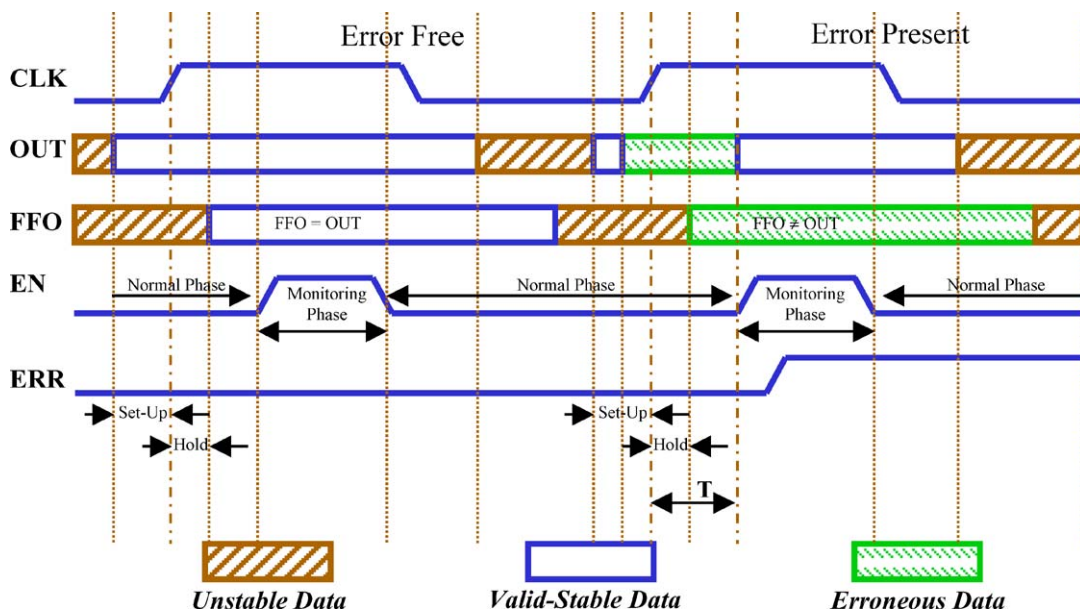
Error Free

Error Present

CLK

OUT

FFO

FFO = OUT

FFO ≠ OUT

EN

Normal Phase

Monitoring Phase

Normal Phase

Monitoring Phase

Normal Phase

ERR

Set-Up

Hold

Set-Up

Hold

T

Unstable Data

Valid-Stable Data

Erroneous Data